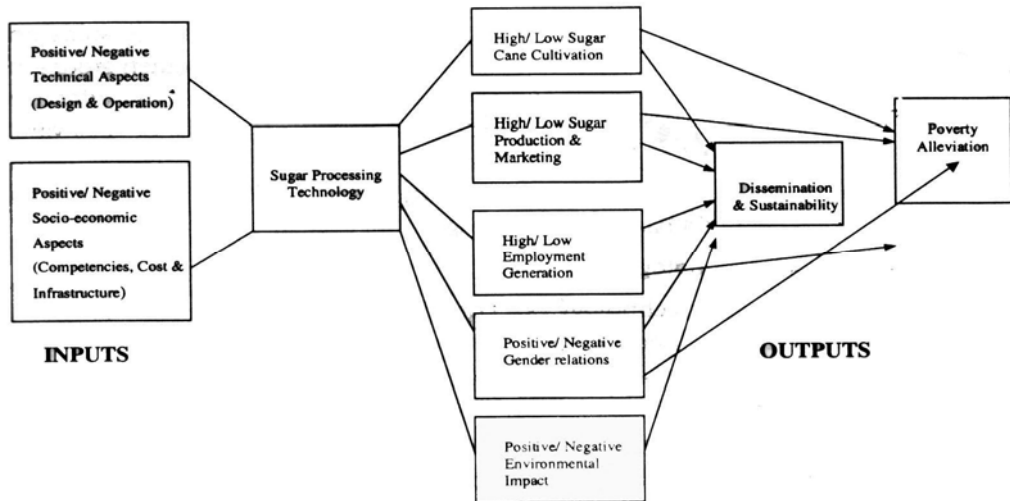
Positive/ Negative Technical Aspects (Design & Operation)

Positive/ Negative Socio-economic Aspects (Competencies, Cost & Infrastructure)

INPUTS

Sugar Processing Technology

High/ Low Sugar Cane Cultivation

High/ Low Sugar Production & Marketing

High/ Low Employment Generation

Positive/ Negative Gender relations

Positive/ Negative Environmental Impact

Dissemination & Sustainability

Poverty Alleviation

OUTPUTS